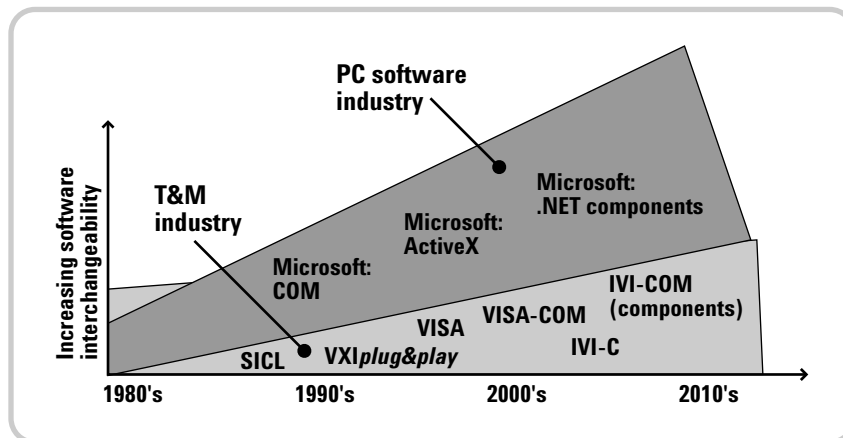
PC software industry

T&M industry

Increasing software interchangeability

Microsoft: .NET components

Microsoft: ActiveX

Microsoft: COM

IVI-COM (components)

VISA-COM

VISA

IVI-C

SICL

VXI*plug&play*

1980's

1990's

2000's

2010's